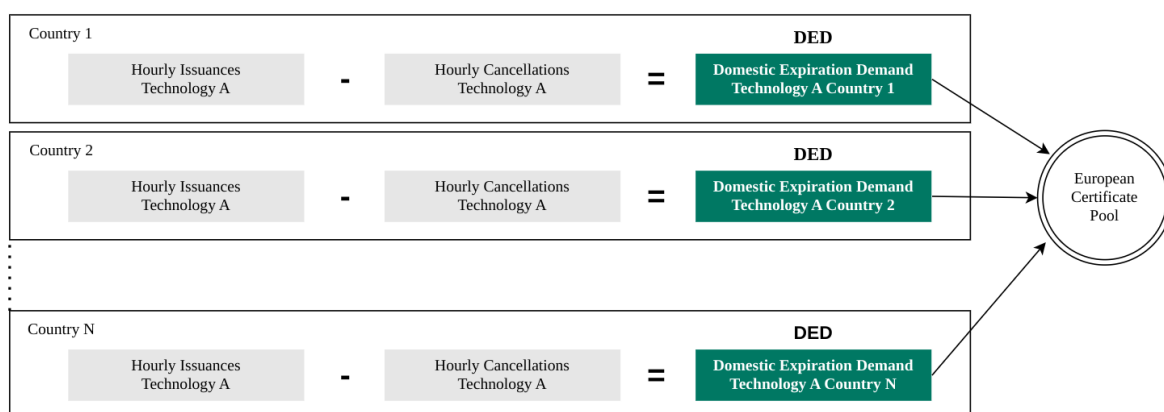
Country 1

Hourly Issuances Technology A - Hourly Cancellations Technology A = DED Domestic Expiration Demand Technology A Country 1

Country 2

Hourly Issuances Technology A - Hourly Cancellations Technology A = DED Domestic Expiration Demand Technology A Country 2

Country N

Hourly Issuances Technology A - Hourly Cancellations Technology A = DED Domestic Expiration Demand Technology A Country N

European Certificate Pool